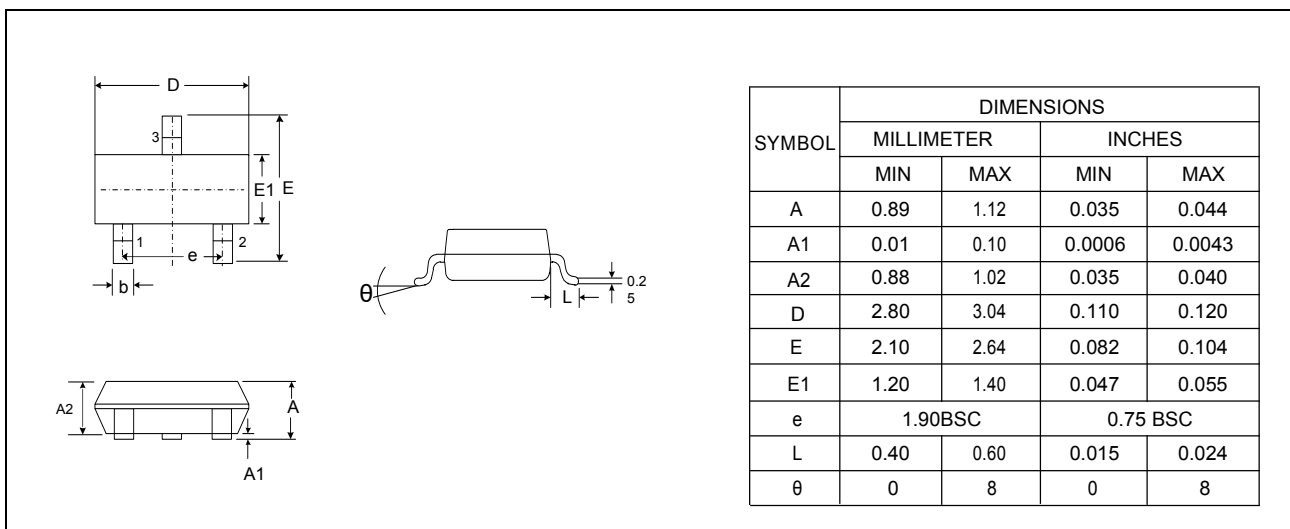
D

3

E1 E

1 2

e

b

θ

L

0.2 5

A2

A

A1

<table>
<tr><th rowspan="3">SYMBOL</th><th colspan="4">DIMENSIONS</th></tr>
<tr><th colspan="2">MILLIMETER</th><th colspan="2">INCHES</th></tr>
<tr><th>MIN</th><th>MAX</th><th>MIN</th><th>MAX</th></tr>
<tr><td>A</td><td>0.89</td><td>1.12</td><td>0.035</td><td>0.044</td></tr>
<tr><td>A1</td><td>0.01</td><td>0.10</td><td>0.0006</td><td>0.0043</td></tr>
<tr><td>A2</td><td>0.88</td><td>1.02</td><td>0.035</td><td>0.040</td></tr>
<tr><td>D</td><td>2.80</td><td>3.04</td><td>0.110</td><td>0.120</td></tr>
<tr><td>E</td><td>2.10</td><td>2.64</td><td>0.082</td><td>0.104</td></tr>
<tr><td>E1</td><td>1.20</td><td>1.40</td><td>0.047</td><td>0.055</td></tr>
<tr><td>e</td><td colspan="2">1.90BSC</td><td colspan="2">0.75 BSC</td></tr>
<tr><td>L</td><td>0.40</td><td>0.60</td><td>0.015</td><td>0.024</td></tr>
<tr><td>θ</td><td>0</td><td>8</td><td>0</td><td>8</td></tr>
</table>